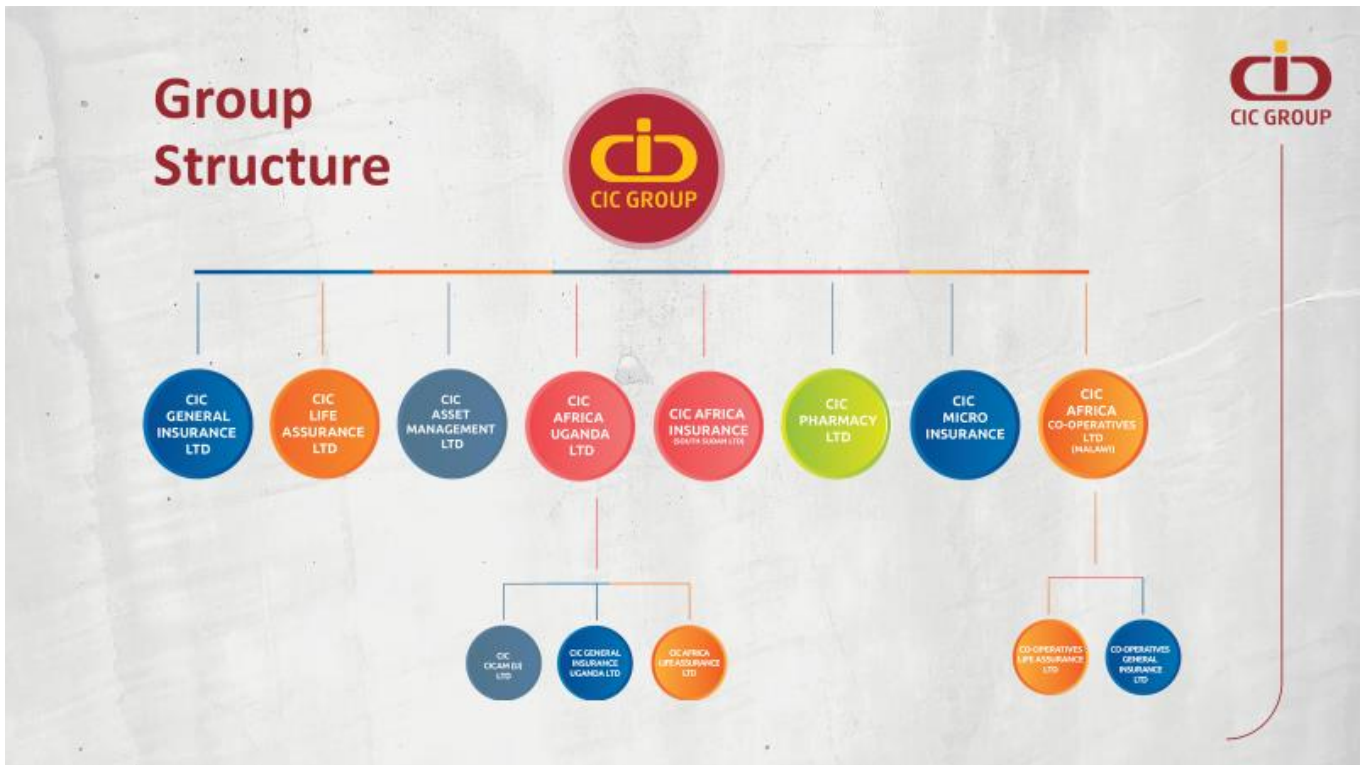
Group Structure

CIC GROUP

CIC GROUP

CIC GENERAL INSURANCE LTD

CIC LIFE ASSURANCE LTD

CIC ASSET MANAGEMENT LTD

CIC AFRICA UGANDA LTD

CIC AFRICA INSURANCE (SOUTH SUDAN LTD)

CIC PHARMACY LTD

CIC MICRO INSURANCE

CIC AFRICA CO-OPERATIVES LTD (MALAWI)

CIC CICAM (U) LTD

CIC GENERAL INSURANCE UGANDA LTD

CIC AFRICA LIFE ASSURANCE LTD

CO-OPERATIVES LIFE ASSURANCE LTD

CO-OPERATIVES GENERAL INSURANCE LTD